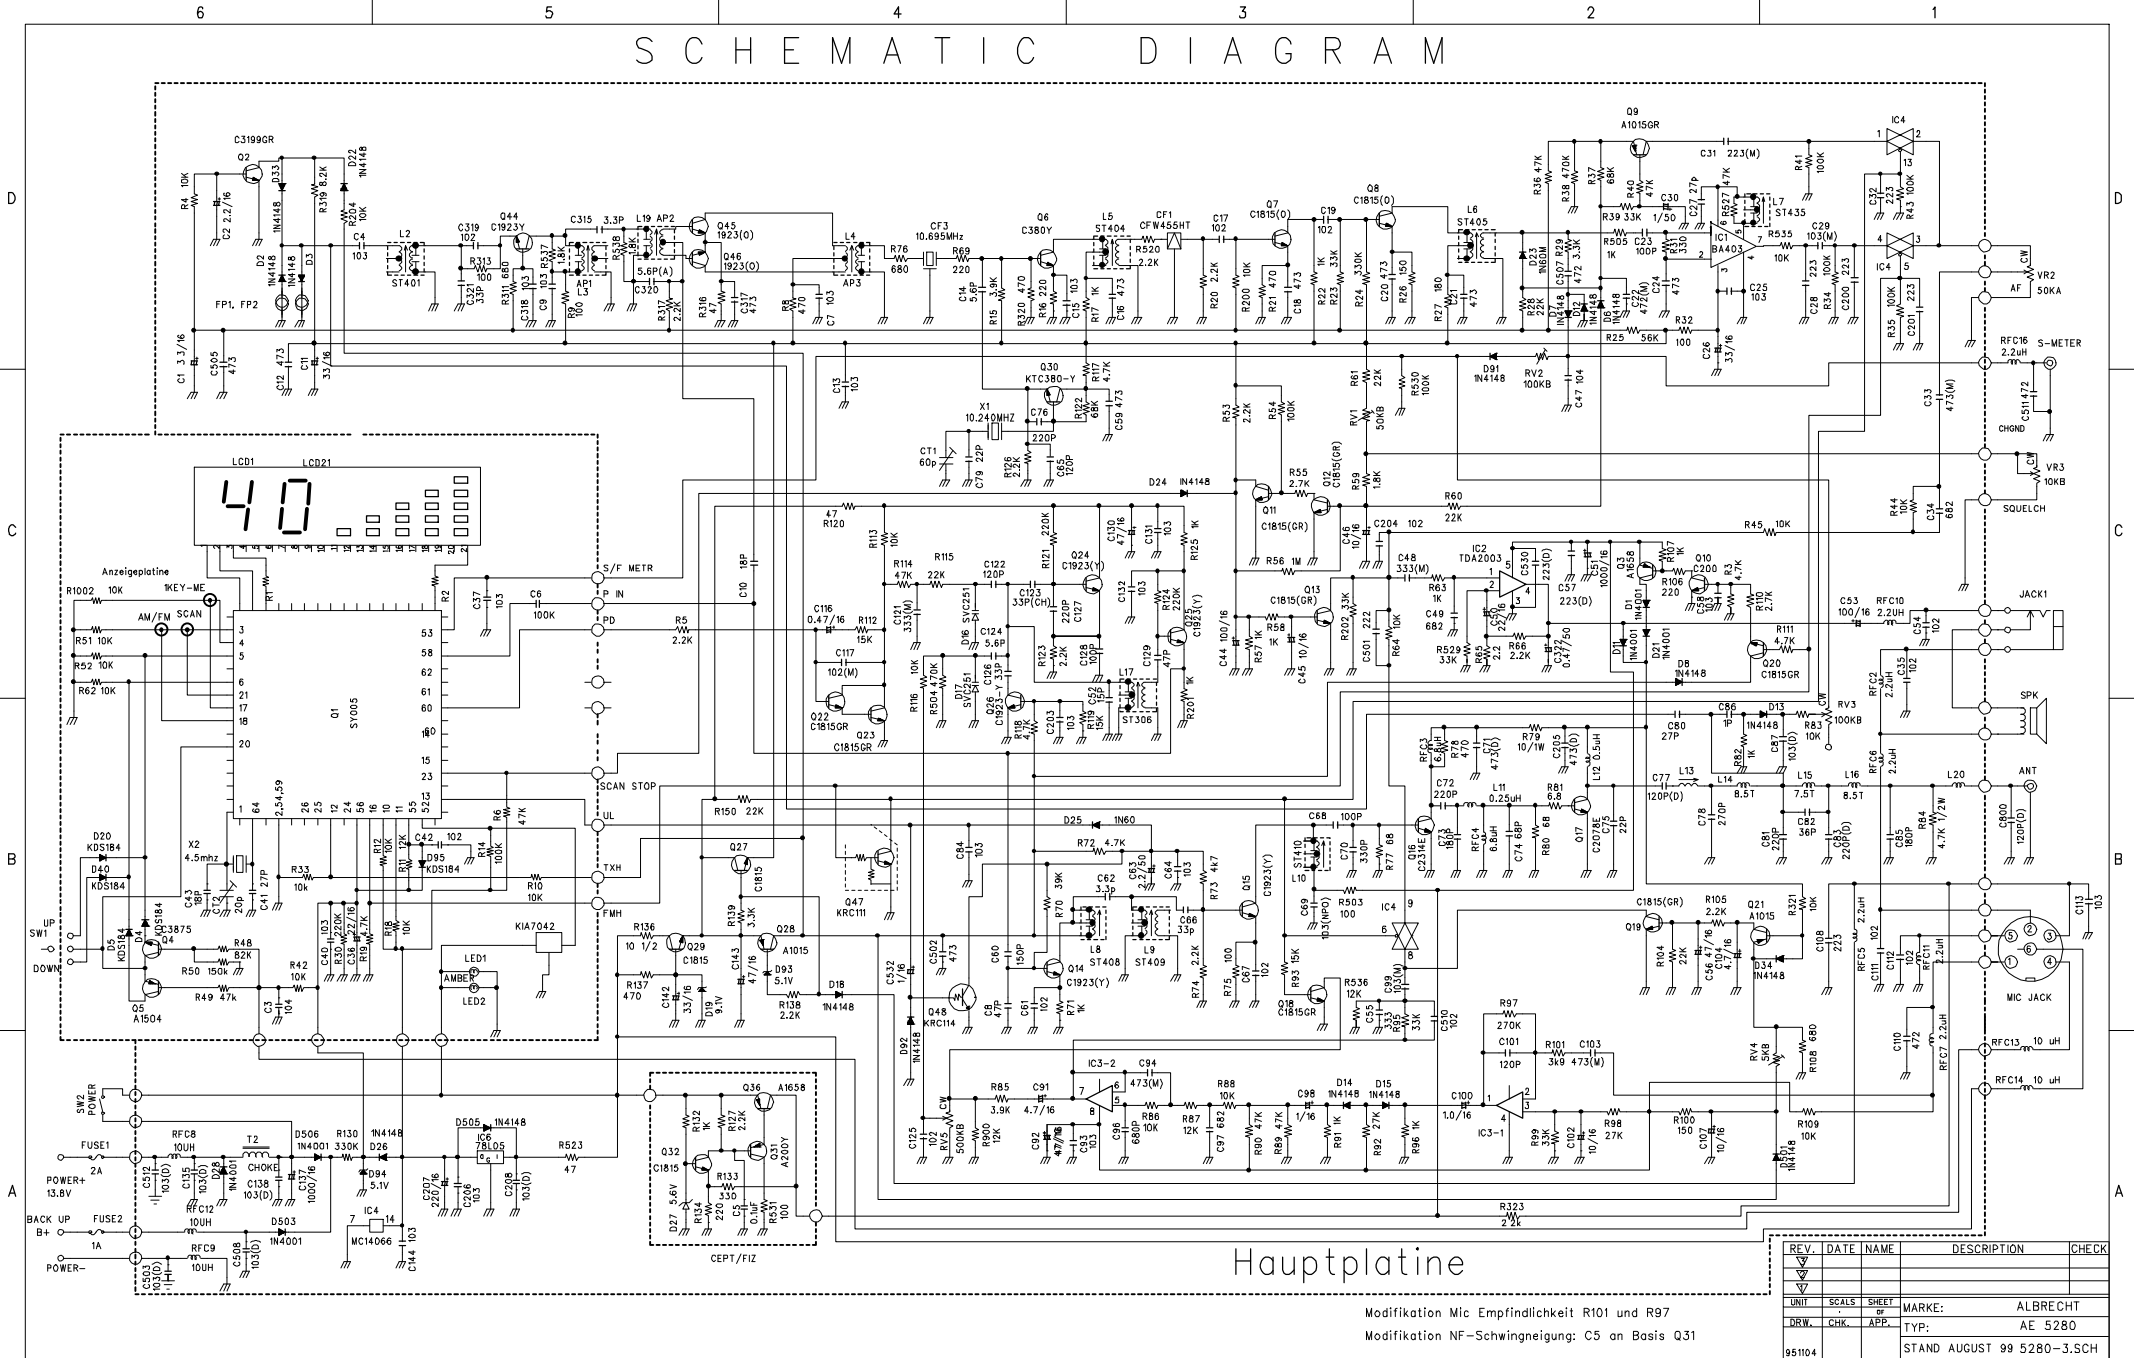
6 5 4 3 2 1

SCHEMATIC DIAGRAM

D

C

B

A

C3199GR
Q2
R4 10K
C2 2.2/16
D33
1N4148
R319 8.2K
R204 10K
D22 1N4148
D2 1N4148
1N4148
D3
FP1, FP2
C4 103
L2
ST401
C319 102
R313 100
C321 33P
R311 680
Q44 C1923Y
C318 103
R537 1.8K
C9 103
R9 100
C315 3.3P
AP1
L3
L19 AP2
5.6P(A)
C320
R317 2.2K
R538 1.8K
Q45 1923(O)
Q46 1923(O)
R316 47
C317 473
R8 470
C7 103
L4
AP3
R76 680
CF3 10.695MHz
R69 220
C14 5.6P
R15 3.9K
R320 470
Q6 C380Y
R16 220
C15 103
L5 ST404
R17 1K
C16 473
CF1 CFW455HT
R520 2.2K
C17 102
R20 2.2K
R200 10K
Q7 C1815(O)
R21 470
C18 473
C19 102
R22 1K
R23 33K
Q8 C1815(O)
R24 330K
C20 473
R26 150
L6 ST405
R27 180
C21 473
R36 47K
R38 470K
R37 68K
Q9 A1015GR
C31 223(M)
R39 33K
R40 4.7K
C30 1/50
C27 27P
R527 47K
L7 ST435
R505 1K
C23 100P
R31 330
IC1 BA403
R41 100K
C32 223
R43 100K
IC4
R535 10K
C29 103(M)
C28 223
R34 100K
C200 223
R35 100K
C201 223
D23 1N60M
C507 472
R29 3.3K
R28 22K
D7 1N4148
D12 1N4148
D6 1N4148
C22 472(M)
C24 473
C25 103
R25 56K
R32 100
C26 33/16
VR2 50KA
AF
CW
RFC16 2.2uH
S-METER
C511 472
CHGND
C1 3.3/16
C505 473
C12 473
C11 33/16
C13 103
Q30 KTC380-Y
R117 4.7K
R122 68K
C59 473
X1 10.240MHZ
C76 220P
CT1 60p
C79 22P
R126 2.2K
C65 120P
R53 2.2K
R54 100K
R61 22K
R530 100K
D91 1N4148
RV2 100KB
C47 104
RV1 50KB
C33 473(M)
VR3 10KB
SQUELCH
LCD1 LCD21
40
Anzeigeplatine
1KEY-ME
R1002 10K
AM/FM
SCAN
R51 10K
R52 10K
R62 10K
R1
R2
Q1
SY005
3 4 5 6 21 17 18 20
53 58 62 61 60 40 15 23 52
1 64 2,54,59 26 25 24 56 16 10 55
C37 103
C6 100K
S/F METR
P IN
PD
R5 2.2K
C10 18P
SCAN STOP
UL
TXH
FMH
R6 47K
R14 100K
R10 10K
C42 102
D95 KDS184
R11 12K
R12 10K
R33 10k
X2 4.5mhz
C43 18P
CT2 10p
C41 27P
D20 KDS184
D40 KDS184
C40 103
C30 220K
C29 22/16
R19 4.7K
R18 10K
KIA7042
LED1
AMBER
LED2
SW1 UP DOWN
D5 KDS184
D4 KDS184
Q4 C3875
R48 82K
R50 150k
R42 10K
Q5 A1504
R49 47k
C3 104
R120 47
R113 10K
R114 47K
R115 22K
C122 120P
C121 333(M)
D16 SVC251
C124 5.6P
C123 33P(CH)
C126 33P
D17 SVC251
R121 220K
Q24 C1923(Y)
C130 47/16
C131 103
R125 1K
C116 0.47/16
R112 15K
C117 102(M)
Q22 C1815GR
Q23 C1815GR
R116 10K
R504 470K
Q26 C1923-Y
R118 4.7K
C203 103
C127 220P
R123 2.2K
C128 100P
C132 103
R124 220K
Q25 C1923(Y)
C129 47P
L17
C52 150P
R119 15K
ST306
R201 1K
D24 1N4148
Q11 C1815(GR)
R55 2.7K
Q12 C1815(GR)
R59 1.8K
R56 1M
C46 10/16
C204 102
R60 22K
R45 10K
R44 10K
C34 682
Q13 C1815(GR)
R58 1K
C44 100/16
R57 1K
C45 10/16
R202 33K
C501 222
R64 10K
C48 333(M)
R63 1K
C49 682
IC2 TDA2003
C530 223(D)
C51 1000/16
C57 223(D)
C50 22/16
R529 33K
R65 2.2
R66 2.2K
C37 0.47/50
Q3 A1658
R107 1K
Q10 C200
R106 220
R3 4.7K
C58
R110 2.7K
D1 1N4001
D21 1N4001
D8 1N4148
R111 4.7K
Q20 C1815GR
C53 100/16
RFC10 2.2uH
C54 102
JACK1
RFC2 2.2uH
C35 102
SPK
R150 22K
D25 1N60
Q27 C1815
C84 103
Q47 KRC111
R72 4.7K
C62 3.3p
C63 2.2/50
C64 103
R73 4k7
Q15 C1923(Y)
L8 ST408
L9 ST409
C66 33p
R70 39K
C60 150P
C8 47P
Q14 C1923(Y)
C61 102
R71 1K
R74 2.2K
R75 100
C67 102
C68 100P
C70 330P
R77 68
ST410
L10
C69 103(NPO)
R503 100
R93 15K
R536 12K
Q18 C1815GR
C55 333
R95 33K
C510 102
IC4 9 6 8
C99 103(M)
Q16 C2314E
RFC3 6.8uH
R78 470
C71 473(D)
R79 10/1W
C205 473(D)
L12 0.5uH
C72 220P
C73 180
RFC4 6.8uH
C74 68P
L11 0.25uH
R81 6.8
R80 68
Q17 C2078E
C75 22P
C80 27P
C86 1P
D13 1N4148
R82 1K
C87 103(D)
R83 10K
RV3 100KB
CW
C77 120P(D)
L13
L14 8.5T
C78 270P
C81 22P
L15 7.5T
C82 36P
C83 220P(D)
L16 8.5T
RFC6 2.2uH
C85 180P
R84 4.7K 1/2W
L20
ANT
C800 120P(D)
Q19 C1815(GR)
R105 2.2K
R104 22K
C56 47/16
C104 47/16
Q21 A1015
D34 1N4148
R321 10K
C108 223
RFC5 2.2uH
C111 102
C12 102
RFC11 2.2uH
C113 103
MIC JACK
R136 10 1/2
Q29 C1815
R139 3.3K
Q28 A1015
C143 47/16
D93 5.1V
R137 470
C142 33/16
D19 9.1V
R138 2.2K
D18 1N4148
C532 1/16
C502 473
Q48 KRC114
D92 1N4148
R97 270K
C101 120P
R101 3k9
C103 473(M)
RV4 5KB
R108 680
C110 472
RFC7 2.2uH
RFC13 10 uH
RFC14 10 uH
SW2 POWER
IC3-2
C94 473(M)
R85 3.9K
C91 4.7/16
R88 10K
C98 1/16
D14 1N4148
D15 1N4148
C100 1.0/16
IC3-1
R86 10K
C96 680P
R87 12K
C97 682
R90 47K
R89 47K
R91 1K
R92 27K
R96 1K
R99 33K
C102 10/16
R98 27K
R100 150
C107 10/16
R109 10K
D501 1N4148
C125 102
RV5 500KB
R900 12K
C92 47/16
C93 103
Q36 A1658
Q32 C1815
R132 1K
R127 2.2K
Q31 A200Y
D27 5.6V
R134 220
R133 330
C5 0.1uF
R531 100
CEPT/FIZ
R323 2.2K
FUSE1 2A
POWER+ 13.8V
RFC8 10UH
C512 103(D)
C135 103(D)
D28 1N4001
T2 CHOKE
RFC12
C138 103(D)
D506 1N4001
C137 1000/16
R130 330K
D26 1N4148
D94 5.1V
D505 1N4148
IC6 78L05
C207 220/16
C206 103
C208 103(D)
R523 47
BACK UP B+
FUSE2 1A
10UH
D503 1N4001
IC4 MC14066
7 14
C144 103
POWER-
RFC9 10UH
C503 103(D)
C508 103(D)

Hauptplatine

Modifikation Mic Empfindlichkeit R101 und R97
Modifikation NF-Schwingneigung: C5 an Basis Q31

| REV. | DATE | NAME | DESCRIPTION | CHECK |
|---|---|---|---|---|
| UNIT | SCALS | SHEET OF | MARKE: | ALBRECHT |
| DRW. | CHK. | APP. | TYP: | AE 5280 |
| 951104 | | | STAND AUGUST 99 5280-3.SCH | |